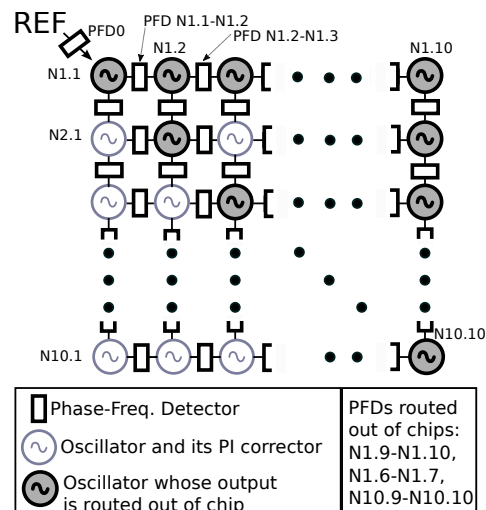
REF
PFD0
PFD N1.1-N1.2
PFD N1.2-N1.3
N1.1
N1.2
N1.10
N2.1
N10.1
N10.10

| Phase-Freq. Detector<br>Oscillator and its PI corrector<br>Oscillator whose output is routed out of chip | PFDs routed out of chips: N1.9-N1.10, N1.6-N1.7, N10.9-N10.10 |
|---|---|